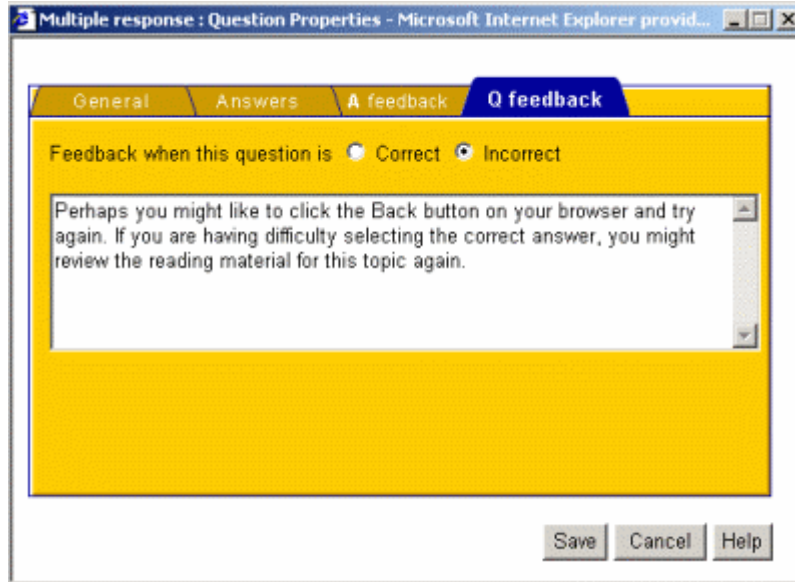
Multiple response : Question Properties - Microsoft Internet Explorer provid...

General

Answers

A feedback

Q feedback

Feedback when this question is Correct Incorrect

Perhaps you might like to click the Back button on your browser and try again. If you are having difficulty selecting the correct answer, you might review the reading material for this topic again.

Save Cancel Help